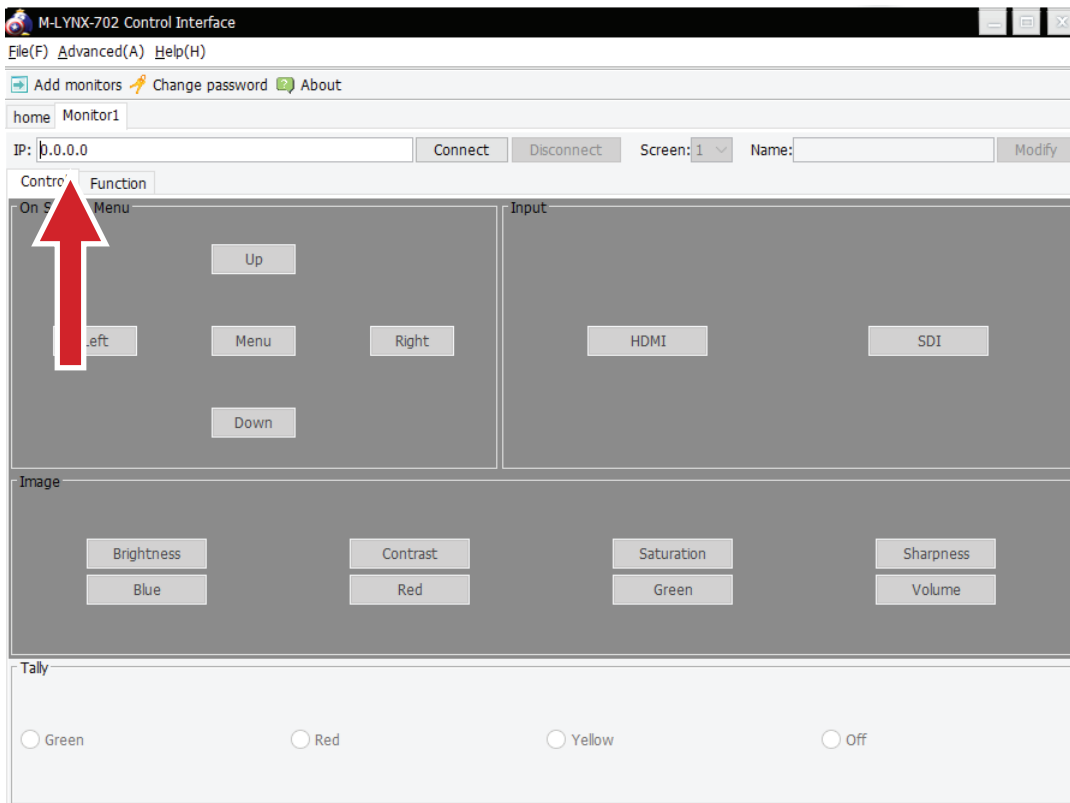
M-LYNX-702 Control Interface

File(F) Advanced(A) Help(H)

Add monitors Change password About

home Monitor1

IP: 0.0.0.0 Connect Disconnect Screen: 1 Name: Modify

Contro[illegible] Function

On S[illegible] Menu

Up

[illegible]eft Menu Right

Down

Input

HDMI SDI

Image

Brightness Contrast Saturation Sharpness

Blue Red Green Volume

Tally

Green Red Yellow Off